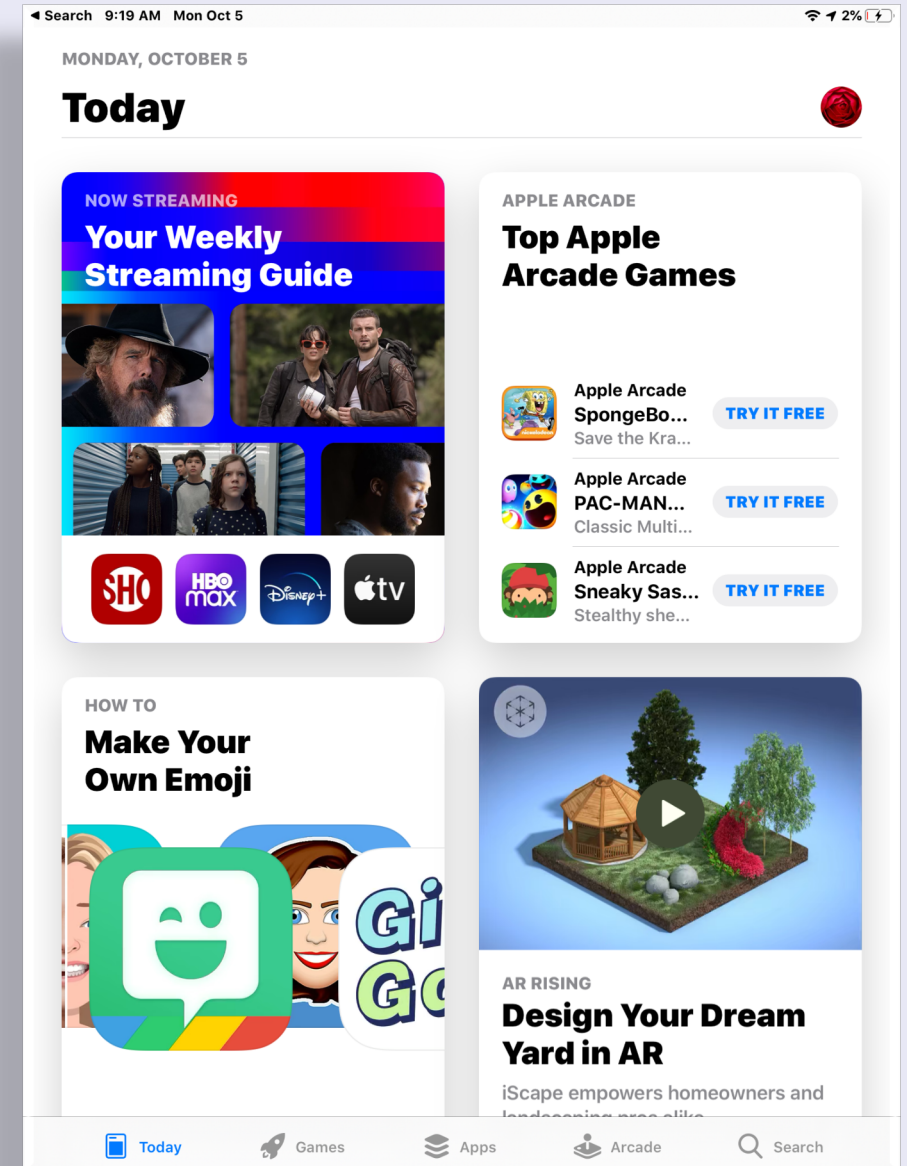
◂ Search 9:19 AM Mon Oct 5

2%

MONDAY, OCTOBER 5

Today

NOW STREAMING

Your Weekly Streaming Guide

SHO

HBO max

Disney+

tv

APPLE ARCADE

Top Apple Arcade Games

Apple Arcade
SpongeBo...
Save the Kra...

TRY IT FREE

Apple Arcade
PAC-MAN...
Classic Multi...

TRY IT FREE

Apple Arcade
Sneaky Sas...
Stealthy she...

TRY IT FREE

HOW TO

Make Your Own Emoji

Gi
G

AR RISING

Design Your Dream Yard in AR

iScape empowers homeowners and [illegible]

Today Games Apps Arcade Search